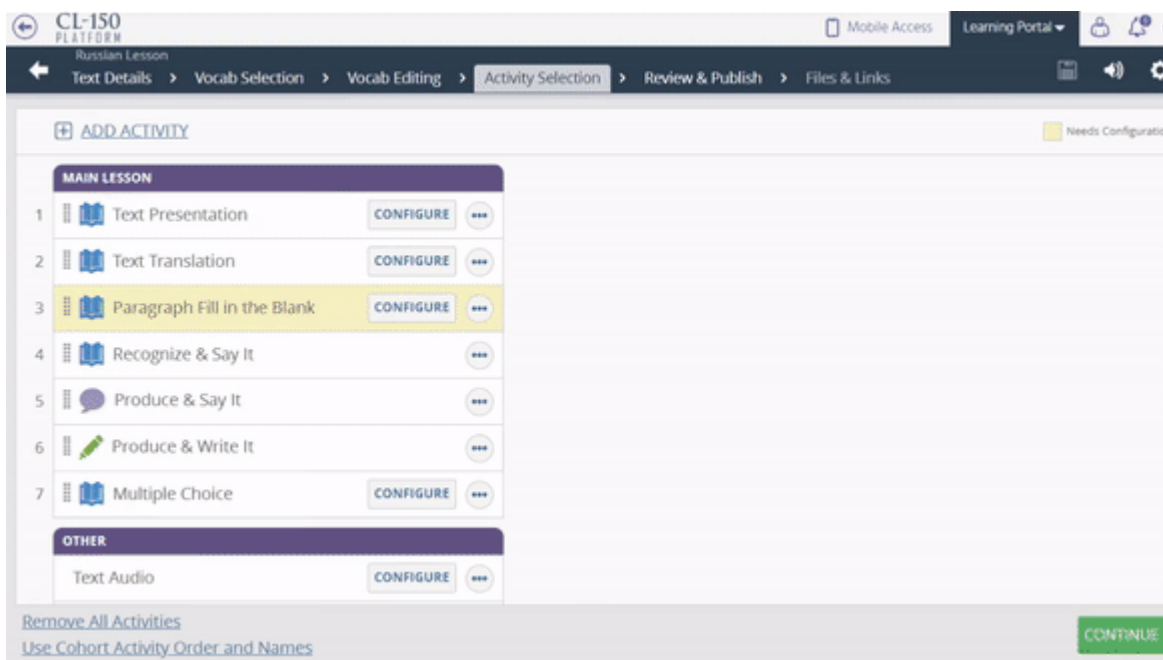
CL-150 PLATFORM

Mobile Access

Learning Portal

Russian Lesson

Text Details > Vocab Selection > Vocab Editing > Activity Selection > Review & Publish > Files & Links

ADD ACTIVITY

Needs Configurati

MAIN LESSON

| | | |
|---|---|---|
| 1 | Text Presentation | CONFIGURE |
| 2 | Text Translation | CONFIGURE |
| 3 | Paragraph Fill in the Blank | CONFIGURE |
| 4 | Recognize & Say It | |
| 5 | Produce & Say It | |
| 6 | Produce & Write It | |
| 7 | Multiple Choice | CONFIGURE |

OTHER

Text Audio CONFIGURE

Remove All Activities

Use Cohort Activity Order and Names

CONTINUE